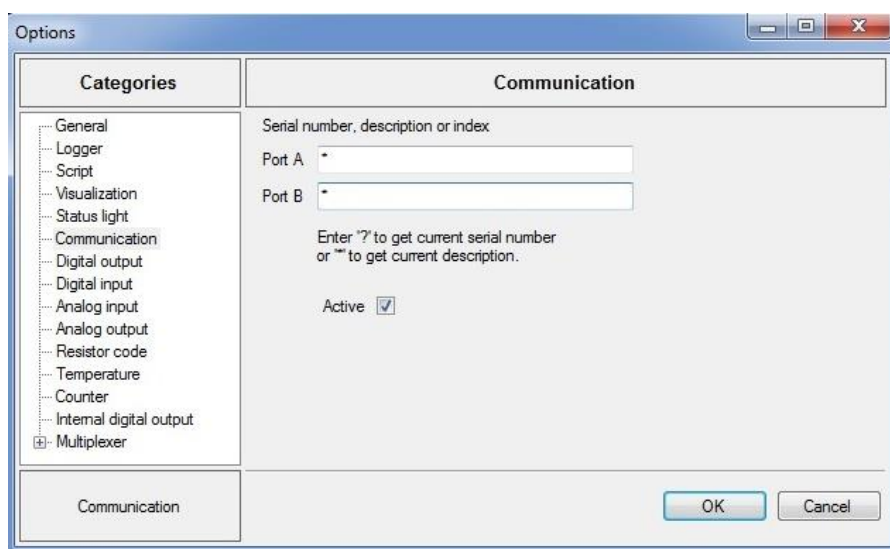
Options

Categories

General
Logger
Script
Visualization
Status light
Communication
Digital output
Digital input
Analog input
Analog output
Resistor code
Temperature
Counter
Internal digital output
Multiplexer

Communication

Communication

Serial number, description or index

Port A *

Port B *

Enter '?' to get current serial number or '*' to get current description.

Active

OK Cancel